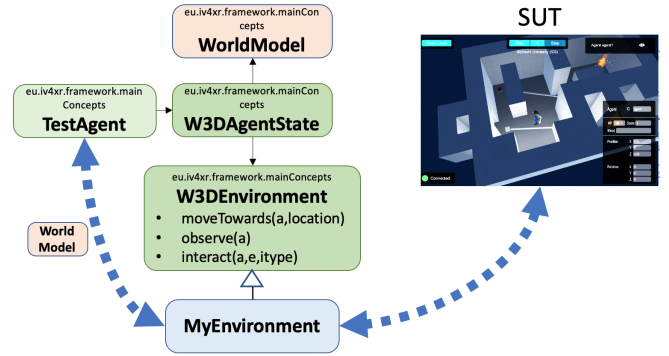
eu.iv4xr.framework.mainConcepts
WorldModel

eu.iv4xr.framework.mainConcepts
TestAgent

eu.iv4xr.framework.mainConcepts
W3DAgentState

eu.iv4xr.framework.mainConcepts
W3DEnvironment
• moveTowards(a,location)
• observe(a)
• interact(a,e,itype)

World Model

MyEnvironment

SUT

Agent agent1

Agent

Connected